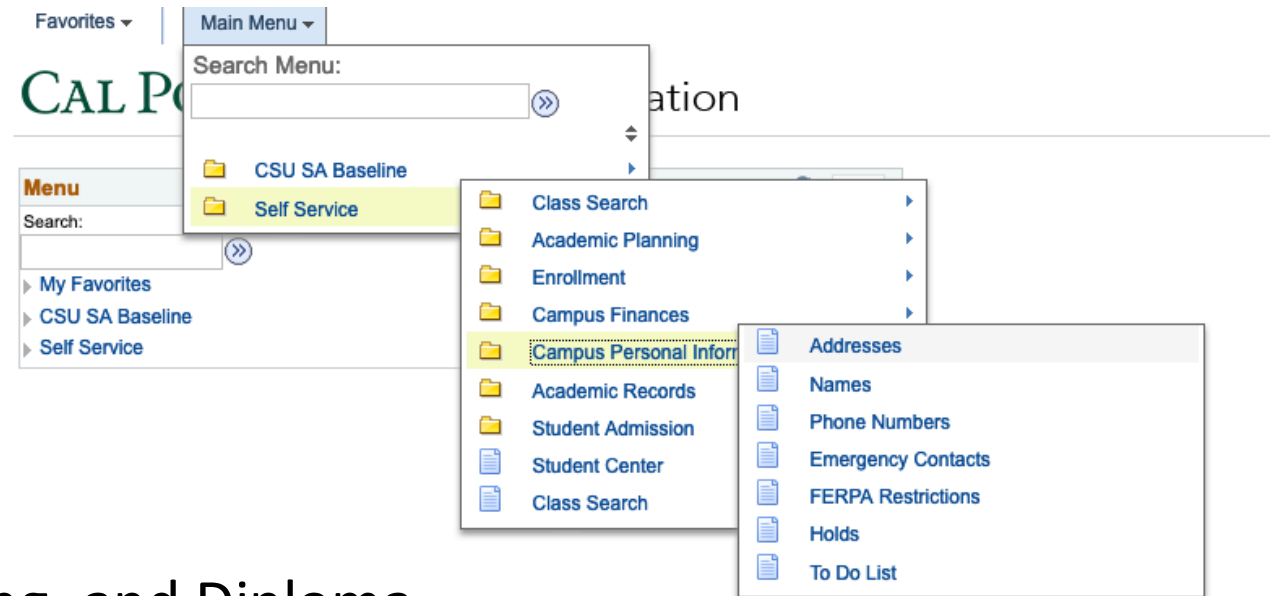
Favorites ▾
Main Menu ▾
Search Menu:
CAL PO
ation
CSU SA Baseline
Self Service
Menu
Search:
My Favorites
CSU SA Baseline
Self Service
Class Search
Academic Planning
Enrollment
Campus Finances
Campus Personal Inforr
Academic Records
Student Admission
Student Center
Class Search
Addresses
Names
Phone Numbers
Emergency Contacts
FERPA Restrictions
Holds
To Do List
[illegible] and Diploma